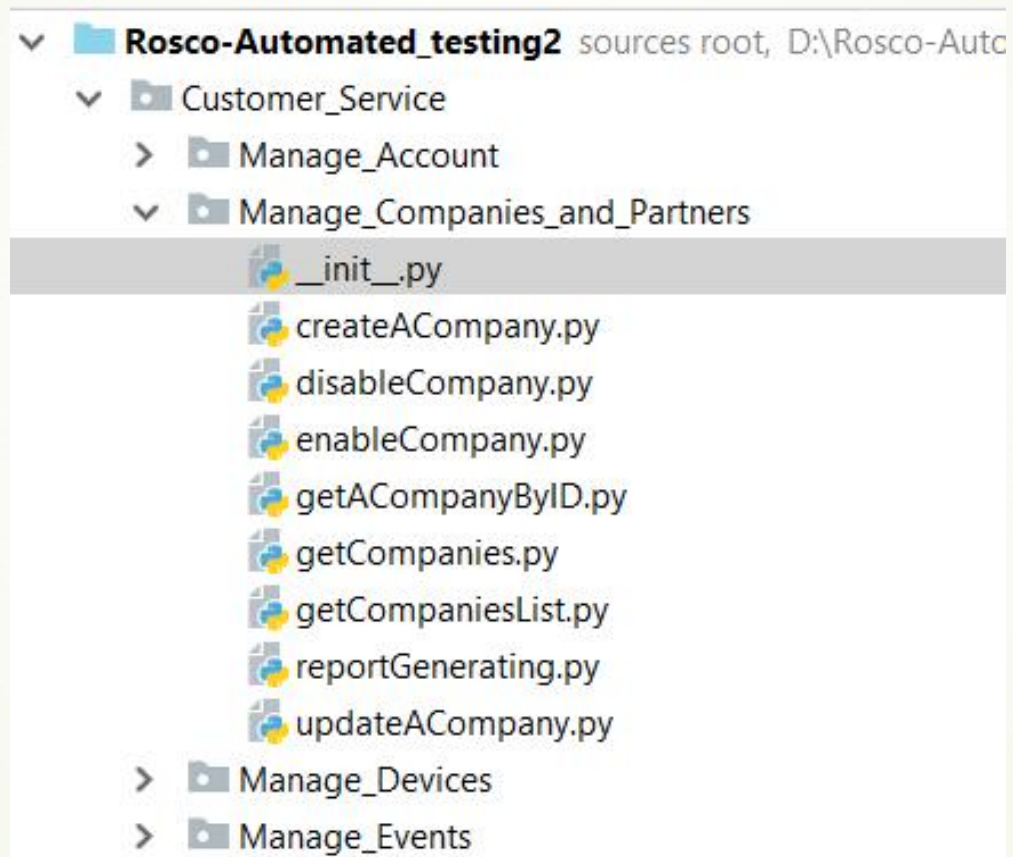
Rosco-Automated_testing2 sources root, D:\Rosco-Auto

Customer_Service

Manage_Account

Manage_Companies_and_Partners

__init__.py

createACompany.py

disableCompany.py

enableCompany.py

getACompanyByID.py

getCompanies.py

getCompaniesList.py

reportGenerating.py

updateACompany.py

Manage_Devices

Manage_Events